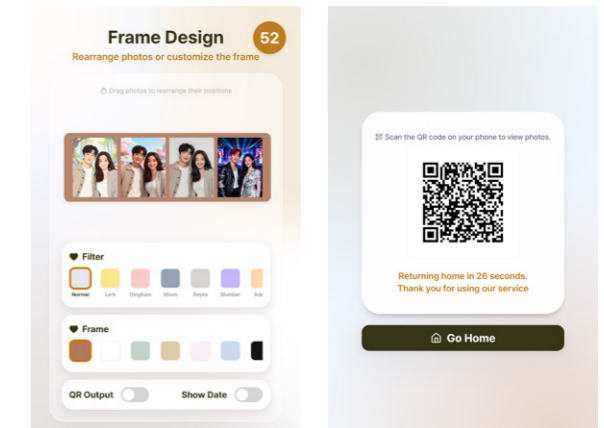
Frame Design

52

Rearrange photos or customize the frame

Drag photos to rearrange their positions

Filter

Normal

Lark

Gingham

Moon

Reyes

Slumber

Ade

Frame

QR Output

Show Date

Scan the QR code on your phone to view photos.

Returning home in 26 seconds.
Thank you for using our service

Go Home